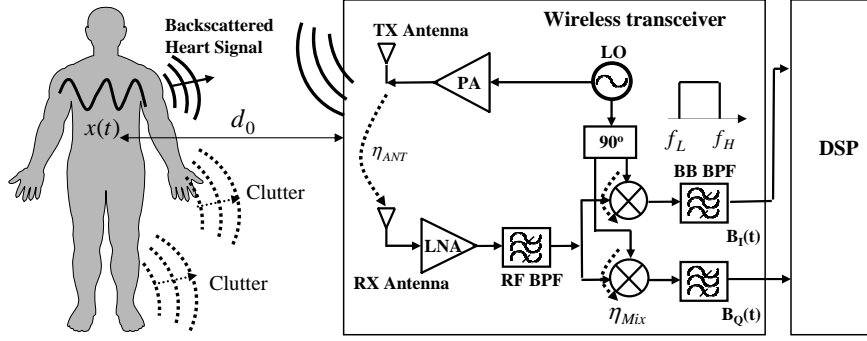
Backscattered Heart Signal

$x(t)$

$d_0$

Clutter

Clutter

Wireless transceiver

TX Antenna

PA

LO

$\eta_{ANT}$

90º

$f_L$ $f_H$

BB BPF

$B_I(t)$

RX Antenna

LNA

RF BPF

$\eta_{Mix}$

$B_Q(t)$

DSP